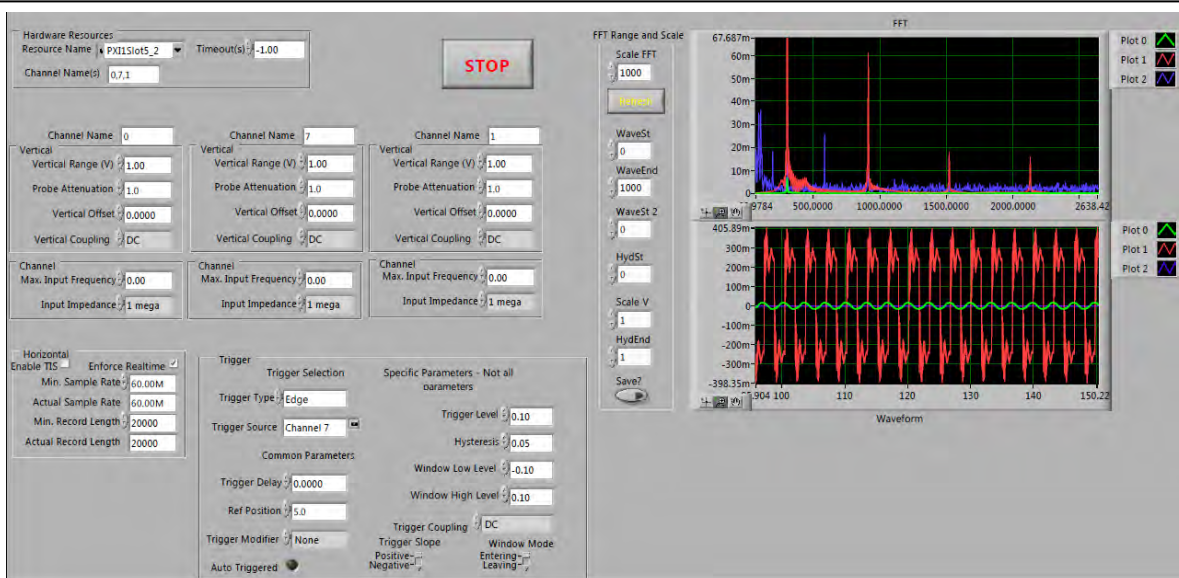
Hardware Resources
Resource Name PXI1Slot5_2
Timeout(s) -1.00
Channel Name(s) 0,7,1

STOP

Channel Name 0
Vertical
Vertical Range (V) 1.00
Probe Attenuation 1.0
Vertical Offset 0.0000
Vertical Coupling DC

Channel Name 7
Vertical
Vertical Range (V) 1.00
Probe Attenuation 1.0
Vertical Offset 0.0000
Vertical Coupling DC

Channel Name 1
Vertical
Vertical Range (V) 1.00
Probe Attenuation 1.0
Vertical Offset 0.0000
Vertical Coupling DC

Channel
Max. Input Frequency 0.00
Input Impedance 1 mega

Channel
Max. Input Frequency 0.00
Input Impedance 1 mega

Channel
Max. Input Frequency 0.00
Input Impedance 1 mega

Horizontal
Enable TIS
Enforce Realtime
Min. Sample Rate 60.00M
Actual Sample Rate 60.00M
Min. Record Length 20000
Actual Record Length 20000

Trigger
Trigger Selection
Trigger Type Edge
Trigger Source Channel 7
Common Parameters
Trigger Delay 0.0000
Ref Position 5.0
Trigger Modifier None
Auto Triggered

Specific Parameters - Not all parameters
Trigger Level 0.10
Hysteresis 0.05
Window Low Level -0.10
Window High Level 0.10
Trigger Coupling DC
Trigger Slope
Positive
Negative
Window Mode
Entering
Leaving

FFT Range and Scale
Scale FFT
1000
Reset
WaveSt
0
WaveEnd
1000
WaveSt 2
0
HydSt
0
Scale V
1
HydEnd
1
Save?

FFT
67.687m
60m
50m
40m
30m
20m
10m
0
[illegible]9784
500.0000
1000.0000
1500.0000
2000.0000
2638.42

Plot 0
Plot 1
Plot 2

405.89m
300m
200m
100m
0
-100m
-200m
-300m
-398.35m
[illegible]904 100
110
120
130
140
150.22
Waveform

Plot 0
Plot 1
Plot 2